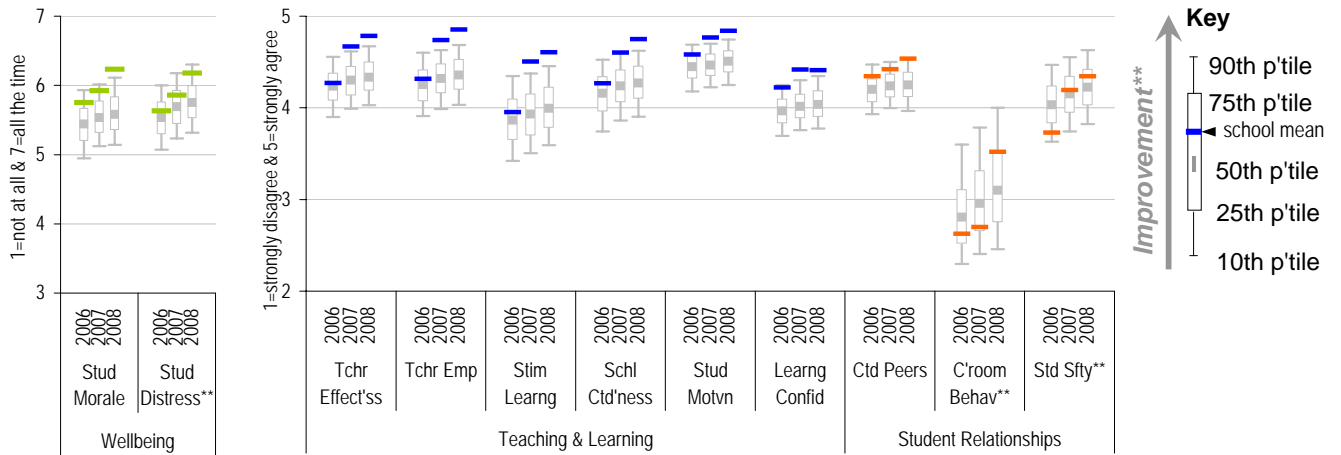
7
6
5
4
3
1=not at all & 7=all the time

2006 2007 2008
Stud Morale

2006 2007 2008
Stud Distress**

Wellbeing

5
4
3
2
1=strongly disagree & 5=strongly agree

2006 2007 2008
Tchr Effect'ss

2006 2007 2008
Tchr Emp

2006 2007 2008
Stim Learng

2006 2007 2008
Schl Ctd'ness

2006 2007 2008
Stud Motvn

2006 2007 2008
Learng Confid

Teaching & Learning

2006 2007 2008
Ctd Peers

2006 2007 2008
C'room Behav**

2006 2007 2008
Std Sfty**

Student Relationships

Improvement**

Key
90th p'tile
75th p'tile
school mean
50th p'tile
25th p'tile
10th p'tile